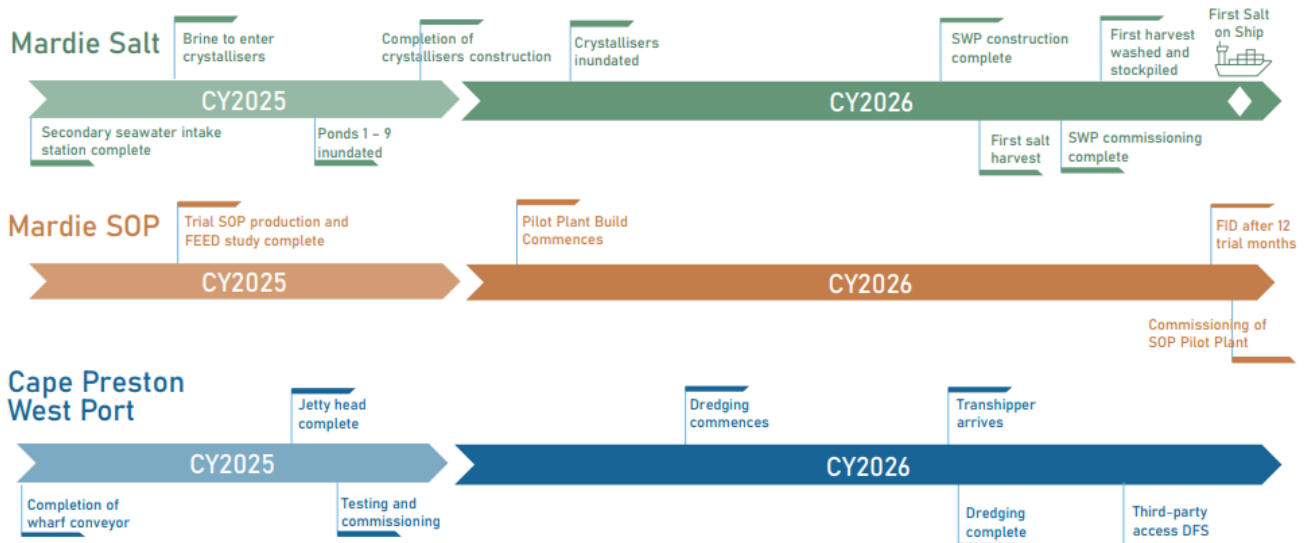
Mardie Salt

Brine to enter crystallisers

Completion of crystallisers construction

Crystallisers inundated

SWP construction complete

First harvest washed and stockpiled

First Salt on Ship

CY2025

CY2026

Secondary seawater intake station complete

Ponds 1 – 9 inundated

First salt harvest

SWP commissioning complete

Mardie SOP

Trial SOP production and FEED study complete

Pilot Plant Build Commences

FID after 12 trial months

CY2025

CY2026

Commissioning of SOP Pilot Plant

Cape Preston West Port

Jetty head complete

Dredging commences

Transhipper arrives

CY2025

CY2026

Completion of wharf conveyor

Testing and commissioning

Dredging complete

Third-party access DFS